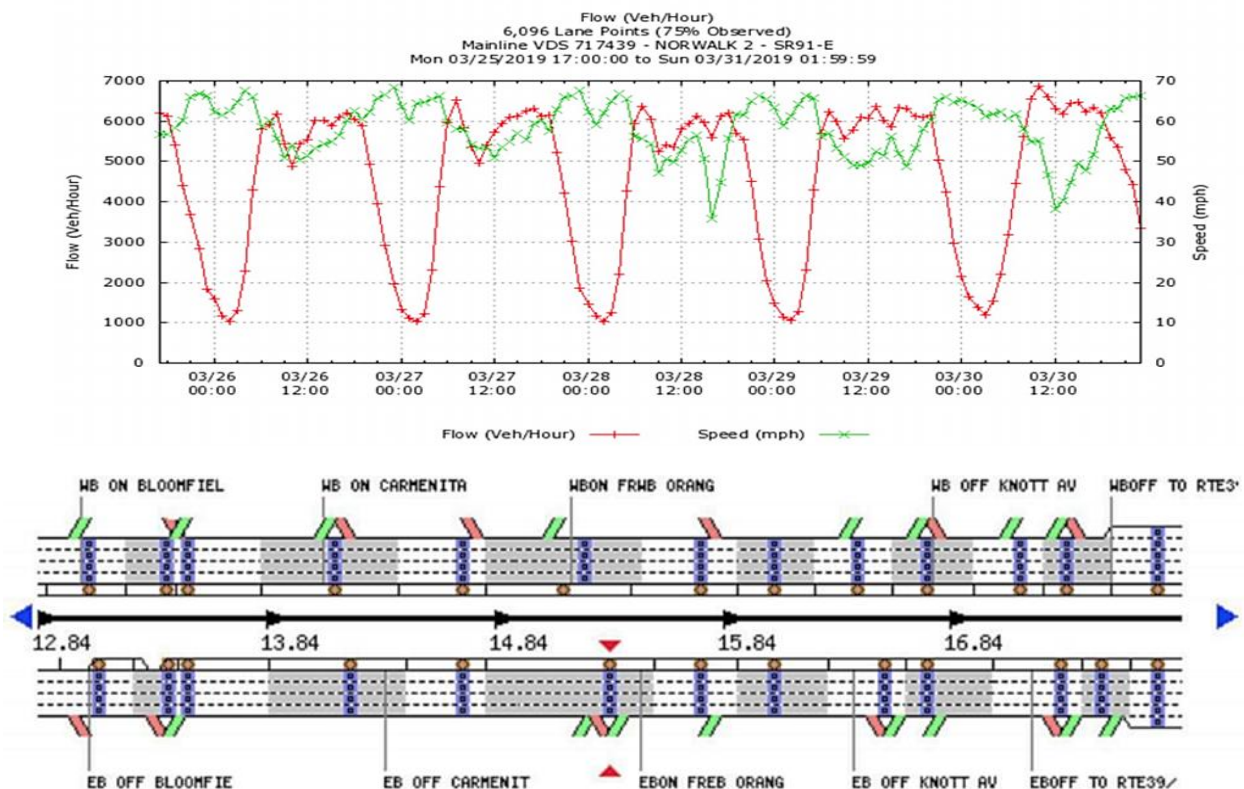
Flow (Veh/Hour)
6,096 Lane Points (75% Observed)
Mainline VDS 717439 - NORWALK 2 - SR91-E
Mon 03/25/2019 17:00:00 to Sun 03/31/2019 01:59:59

Flow (Veh/Hour)
7000
6000
5000
4000
3000
2000
1000
0

Speed (mph)
70
60
50
40
30
20
10
0

03/26 00:00
03/26 12:00
03/27 00:00
03/27 12:00
03/28 00:00
03/28 12:00
03/29 00:00
03/29 12:00
03/30 00:00
03/30 12:00

Flow (Veh/Hour)
Speed (mph)

WB ON BLOOMFIEL
WB ON CARMENITA
WBON FRWB ORANG
WB OFF KNOTT AV
WBOFF TO RTE3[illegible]

12.84
13.84
14.84
15.84
16.84

EB OFF BLOOMFIE
EB OFF CARMENIT
EBON FREB ORANG
EB OFF KNOTT AV
EBOFF TO RTE39/